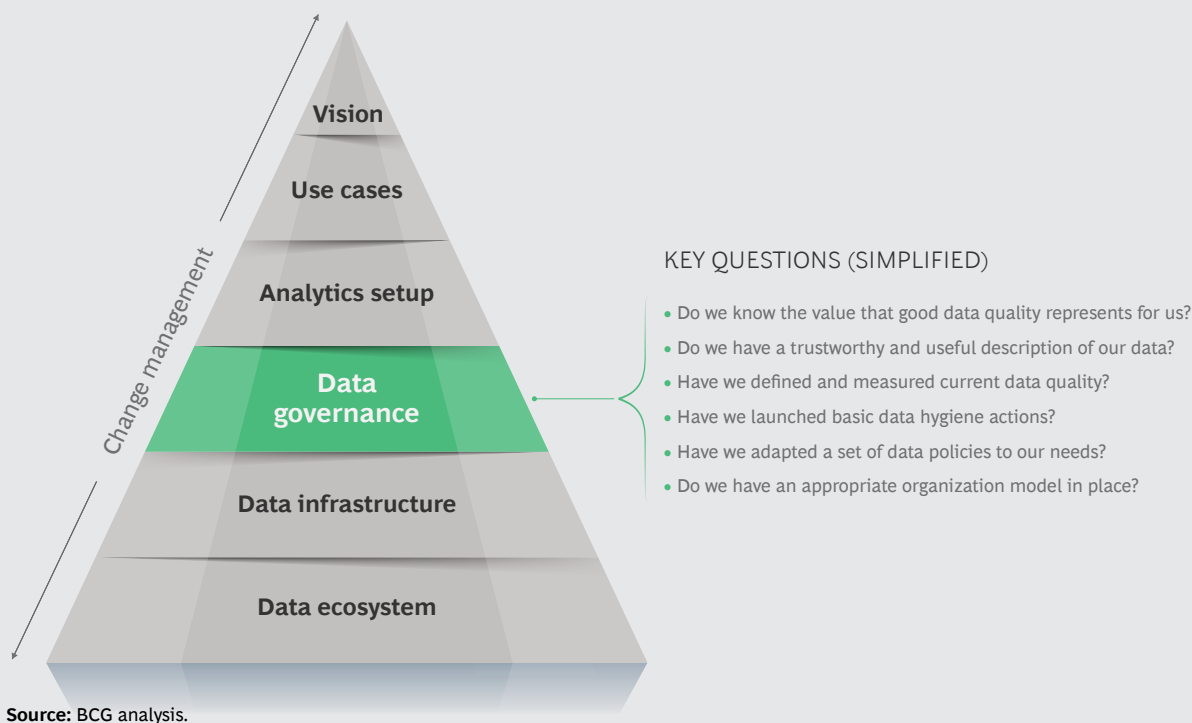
Change management

Vision

Use cases

Analytics setup

Data governance

Data infrastructure

Data ecosystem

KEY QUESTIONS (SIMPLIFIED)

- Do we know the value that good data quality represents for us?
- Do we have a trustworthy and useful description of our data?
- Have we defined and measured current data quality?
- Have we launched basic data hygiene actions?
- Have we adapted a set of data policies to our needs?
- Do we have an appropriate organization model in place?

**Source:** BCG analysis.